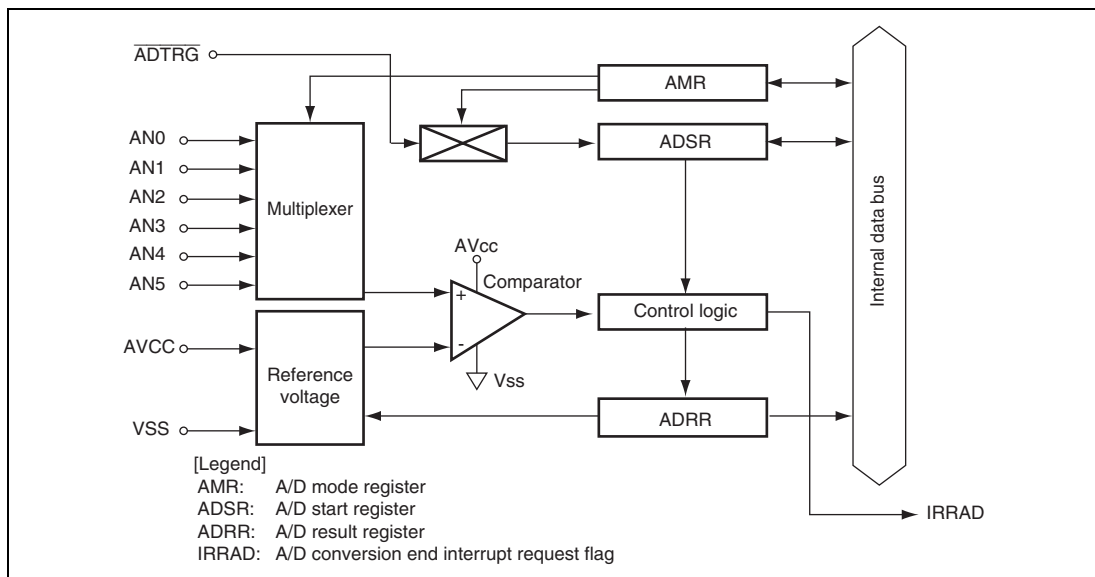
$\overline{ADTRG}$

AMR

ADSR

AN0
AN1
AN2
AN3
AN4
AN5

Multiplexer

Internal data bus

AVcc

Comparator

+

-

Control logic

AVCC

Reference voltage

Vss

VSS

ADRR

IRRAD

[Legend]
AMR: A/D mode register
ADSR: A/D start register
ADRR: A/D result register
IRRAD: A/D conversion end interrupt request flag